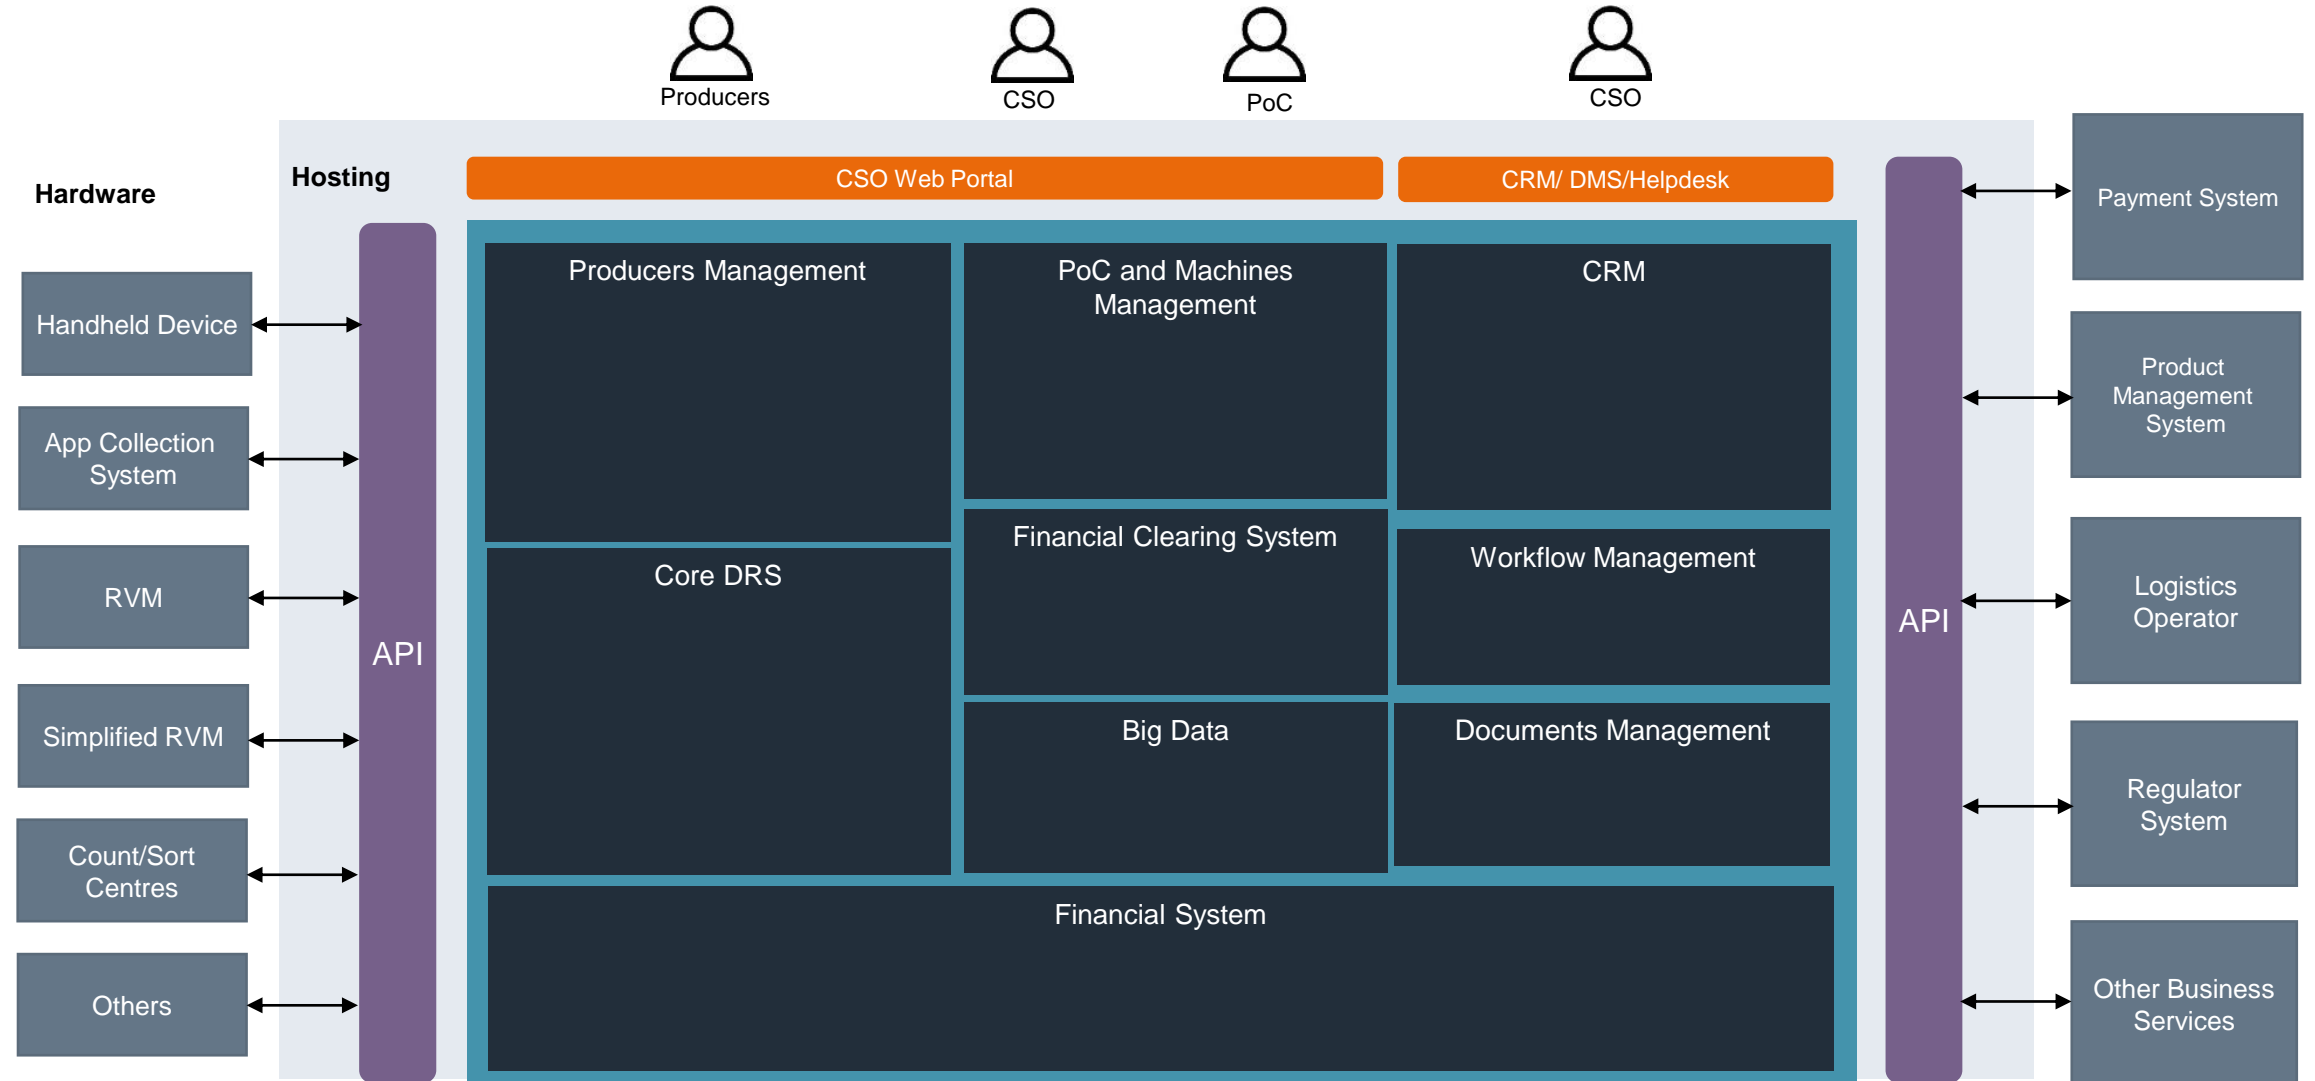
Producers

CSO

PoC

CSO

Hardware

Hosting

CSO Web Portal

CRM/ DMS/Helpdesk

Handheld Device

App Collection System

RVM

Simplified RVM

Count/Sort Centres

Others

API

Producers Management

PoC and Machines Management

CRM

Core DRS

Financial Clearing System

Workflow Management

Big Data

Documents Management

Financial System

API

Payment System

Product Management System

Logistics Operator

Regulator System

Other Business Services